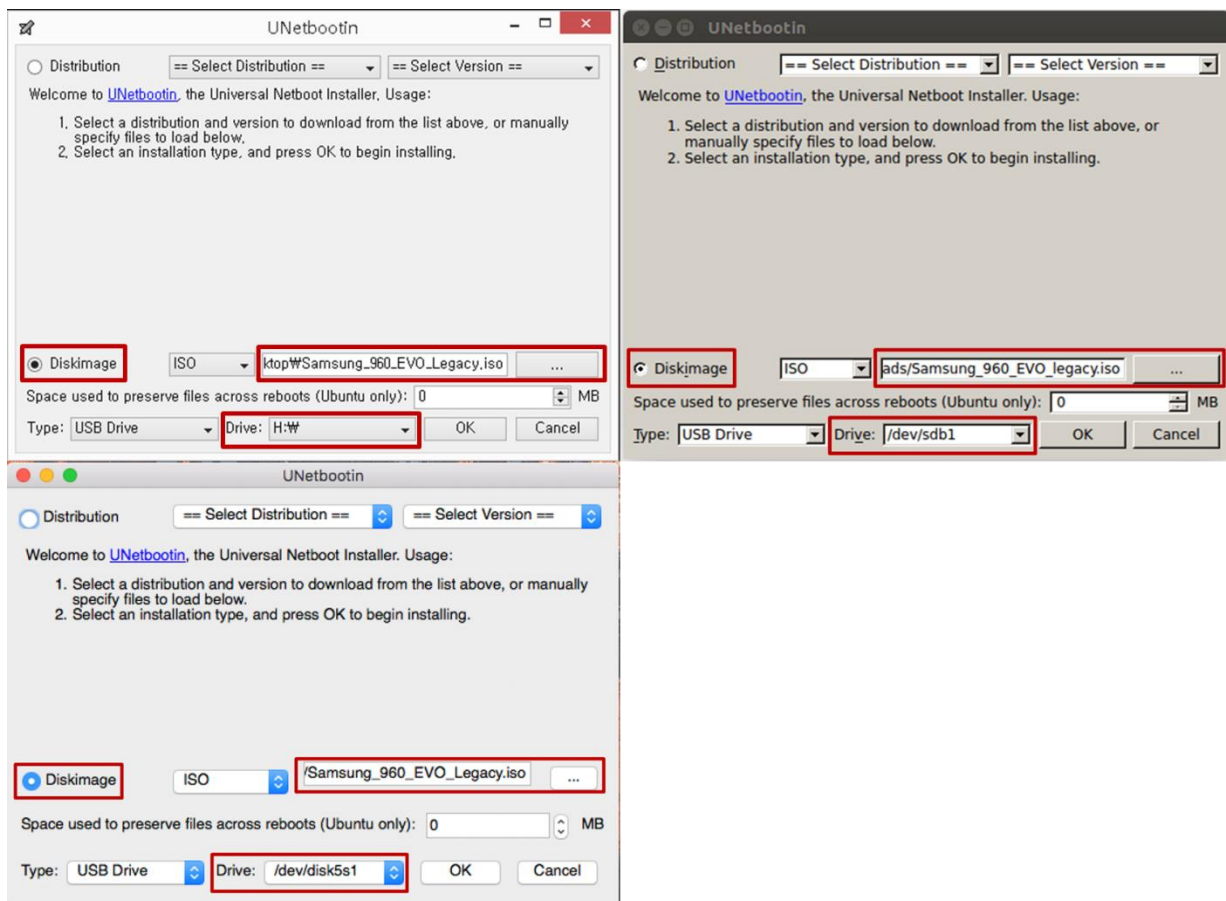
UNetbootin

Distribution == Select Distribution == == Select Version ==

Welcome to UNetbootin, the Universal Netboot Installer. Usage:

1. Select a distribution and version to download from the list above, or manually specify files to load below.
2. Select an installation type, and press OK to begin installing.

Diskimage ISO ktop₩Samsung_960_EVO_Legacy.iso ...

Space used to preserve files across reboots (Ubuntu only): 0 MB

Type: USB Drive Drive: H:₩ OK Cancel

UNetbootin

Distribution == Select Distribution == == Select Version ==

Welcome to UNetbootin, the Universal Netboot Installer. Usage:

1. Select a distribution and version to download from the list above, or manually specify files to load below.
2. Select an installation type, and press OK to begin installing.

Diskimage ISO ads/Samsung_960_EVO_legacy.iso ...

Space used to preserve files across reboots (Ubuntu only): 0 MB

Type: USB Drive Drive: /dev/sdb1 OK Cancel

UNetbootin

Distribution == Select Distribution == == Select Version ==

Welcome to UNetbootin, the Universal Netboot Installer. Usage:

1. Select a distribution and version to download from the list above, or manually specify files to load below.
2. Select an installation type, and press OK to begin installing.

Diskimage ISO /Samsung_960_EVO_Legacy.iso ...

Space used to preserve files across reboots (Ubuntu only): 0 MB

Type: USB Drive Drive: /dev/disk5s1 OK Cancel